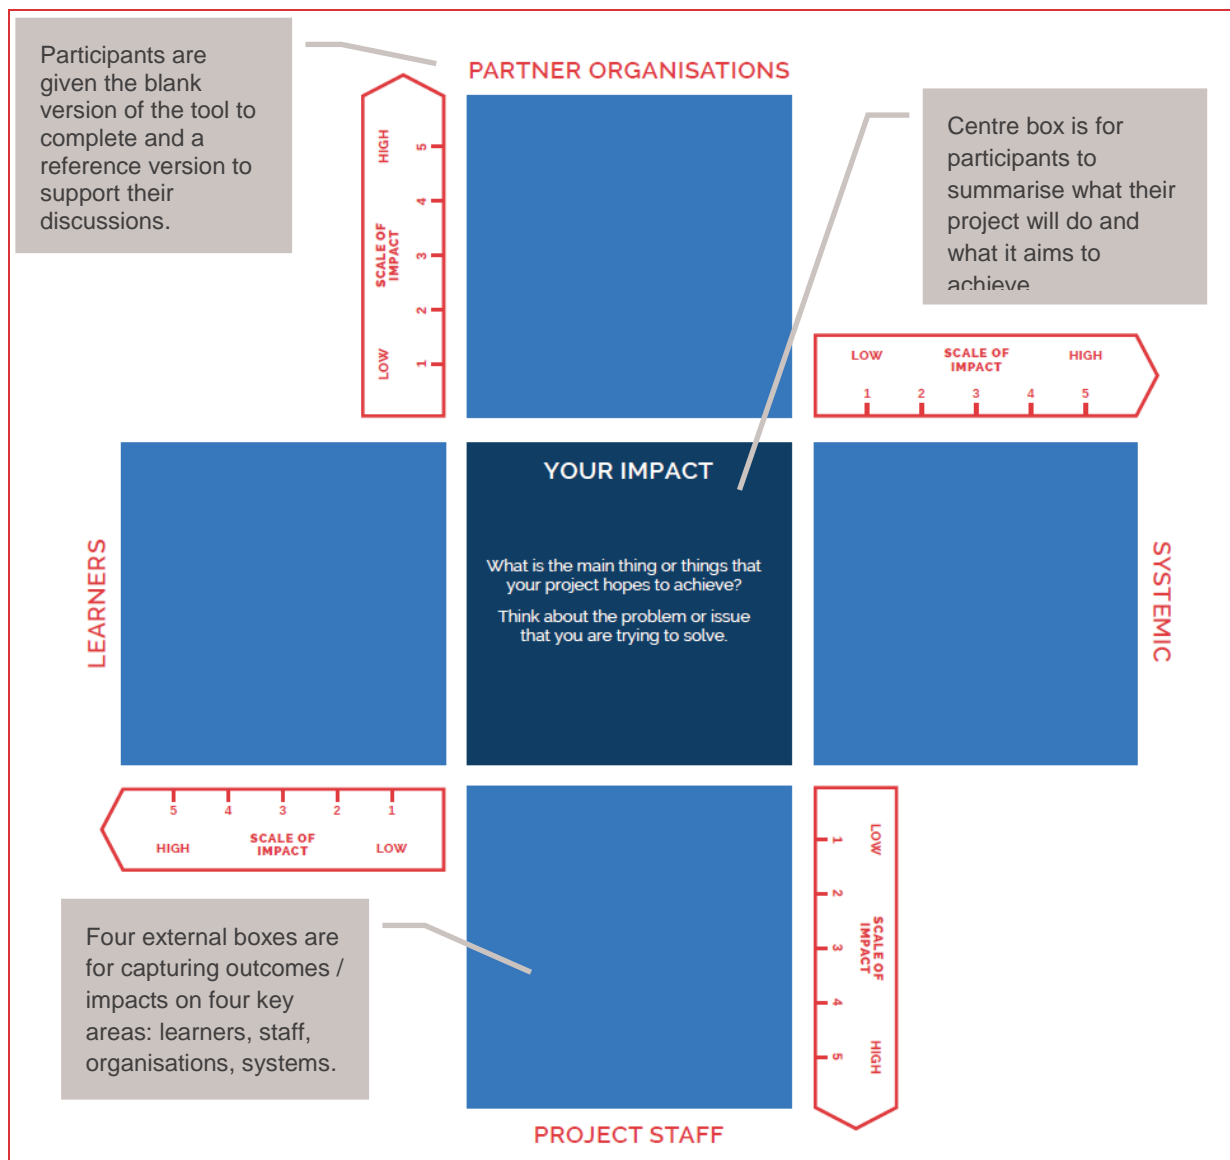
Participants are given the blank version of the tool to complete and a reference version to support their discussions.

PARTNER ORGANISATIONS

HIGH 5 4 SCALE OF IMPACT 3 2 LOW 1

Centre box is for participants to summarise what their project will do and what it aims to achieve

LOW SCALE OF IMPACT HIGH
1 2 3 4 5

YOUR IMPACT

What is the main thing or things that your project hopes to achieve?

Think about the problem or issue that you are trying to solve.

LEARNERS

SYSTEMIC

5 4 3 2 1
HIGH SCALE OF IMPACT LOW

LOW 1 2 SCALE OF IMPACT 3 4 HIGH 5

Four external boxes are for capturing outcomes / impacts on four key areas: learners, staff, organisations, systems.

PROJECT STAFF